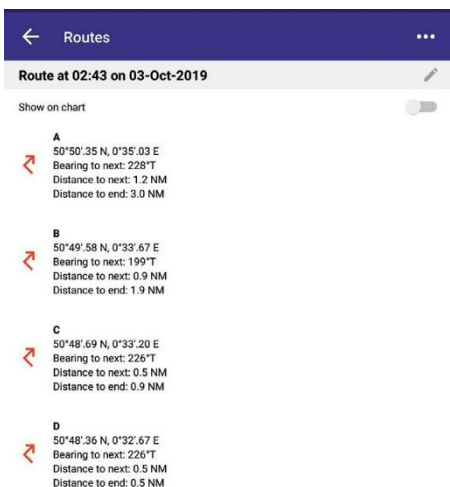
Routes

Route at 02:43 on 03-Oct-2019

Show on chart

A
50°50'.35 N, 0°35'.03 E
Bearing to next: 228°T
Distance to next: 1.2 NM
Distance to end: 3.0 NM

B
50°49'.58 N, 0°33'.67 E
Bearing to next: 199°T
Distance to next: 0.9 NM
Distance to end: 1.9 NM

C
50°48'.69 N, 0°33'.20 E
Bearing to next: 226°T
Distance to next: 0.5 NM
Distance to end: 0.9 NM

D
50°48'.36 N, 0°32'.67 E
Bearing to next: 226°T
Distance to next: 0.5 NM
Distance to end: 0.5 NM